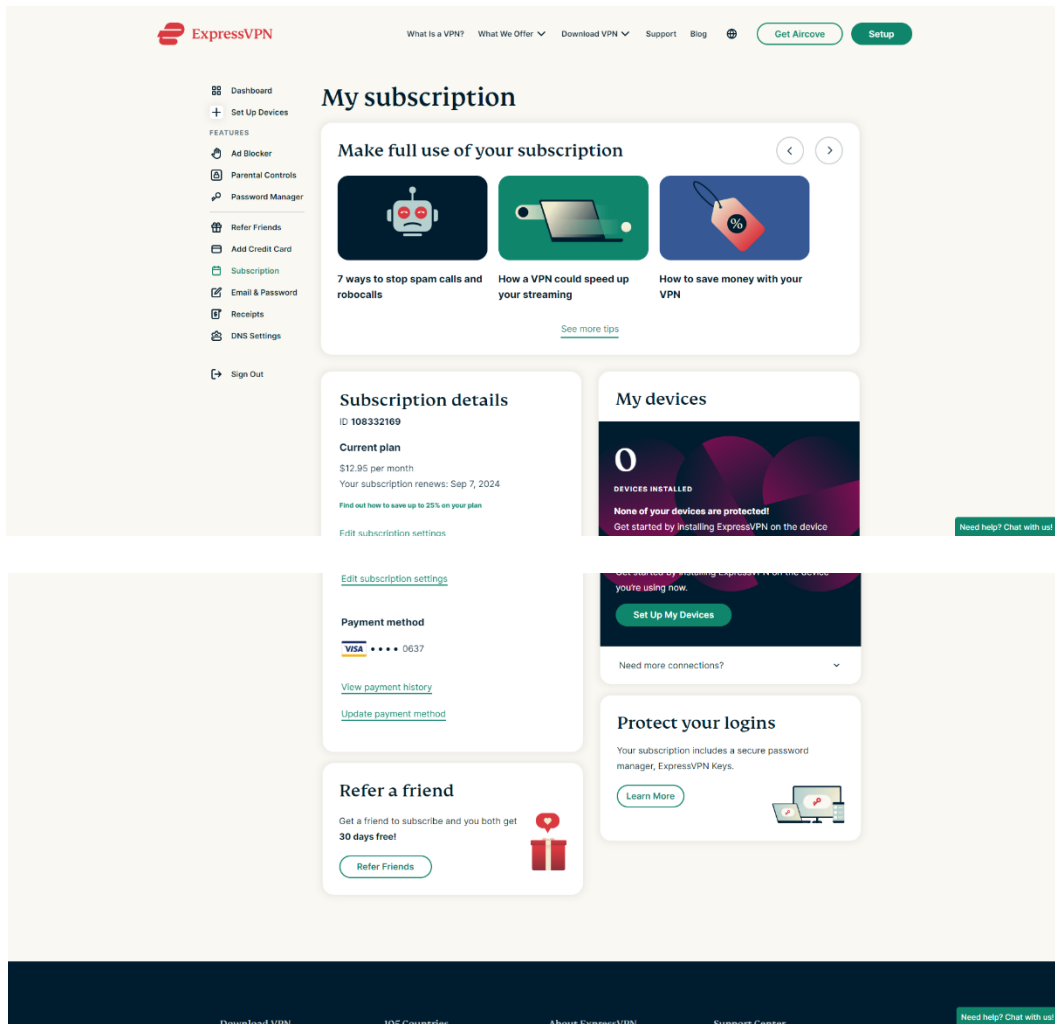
ExpressVPN

What Is a VPN? What We Offer Download VPN Support Blog Get Aircove Setup

Dashboard
Set Up Devices
FEATURES
Ad Blocker
Parental Controls
Password Manager
Refer Friends
Add Credit Card
Subscription
Email & Password
Receipts
DNS Settings
Sign Out

My subscription

Make full use of your subscription

7 ways to stop spam calls and robocalls

How a VPN could speed up your streaming

How to save money with your VPN

See more tips

Subscription details
ID 108332169

Current plan
$12.95 per month
Your subscription renews: Sep 7, 2024
Find out how to save up to 25% on your plan

Edit subscription settings

Edit subscription settings

Payment method
VISA •••• 0637

View payment history
Update payment method

My devices
0
DEVICES INSTALLED
None of your devices are protected!
Get started by installing ExpressVPN on the device

Get started by installing ExpressVPN on the device you're using now.
Set Up My Devices

Need more connections?

Need help? Chat with us!

Protect your logins
Your subscription includes a secure password manager, ExpressVPN Keys.
Learn More

Refer a friend
Get a friend to subscribe and you both get 30 days free!
Refer Friends

Download VPN 105 Countries About ExpressVPN Support Center

Need help? Chat with us!